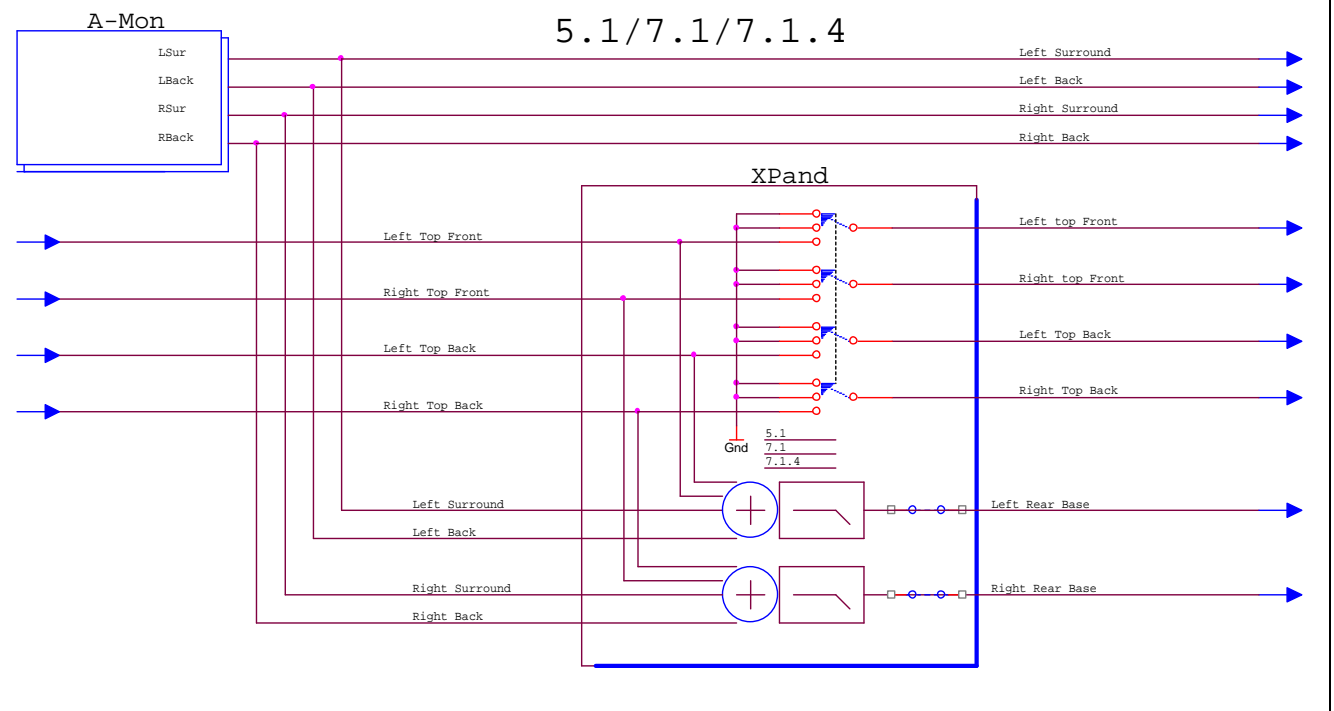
A-Mon

5.1/7.1/7.1.4

LSur
LBack
RSur
RBack

Left Surround
Left Back
Right Surround
Right Back

XPand

Left Top Front
Right Top Front
Left Top Back
Right Top Back

Left top Front
Right top Front
Left Top Back
Right Top Back

Gnd
5.1
7.1
7.1.4

Left Surround
Left Back
Right Surround
Right Back

Left Rear Base
Right Rear Base